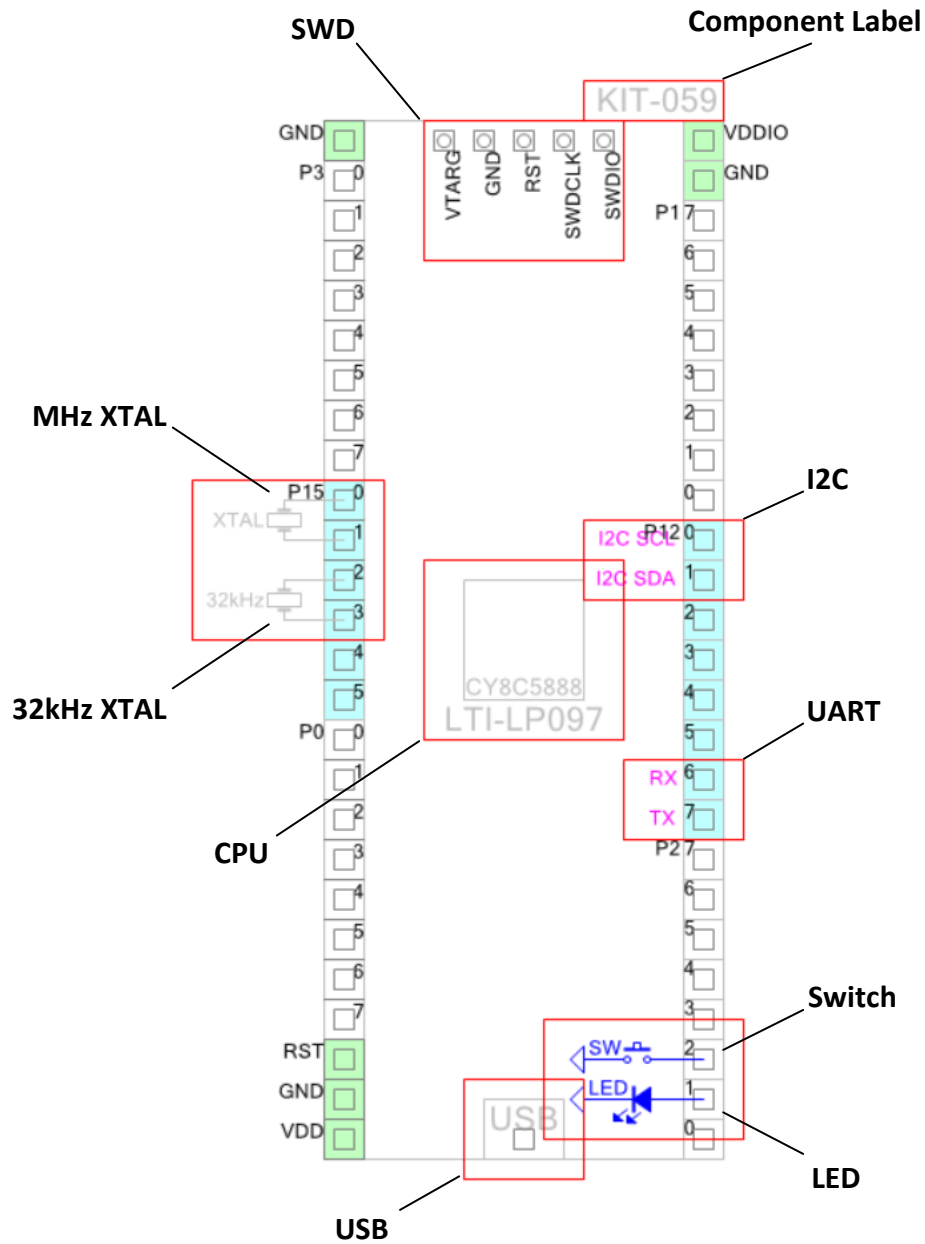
SWD

Component Label

KIT-059

GND
P3 0
1
2
3
4
5
6
7

VTARG GND RST SWDCLK SWDIO

VDDIO
GND
P17
6
5
4
3
2
1
0

MHz XTAL

P15 0
XTAL 1
2
32kHz 3
4
5

32kHz XTAL

I2C

P12 0 I2C SCL
1 I2C SDA
2
3
4
5

CY8C5888
LTI-LP097

UART

RX 6
TX 7

P0 0
1
2
3
4
5
6
7

CPU

P2 7
6
5
4
3
SW 2
LED 1
0

Switch

RST
GND
VDD

USB

LED

USB